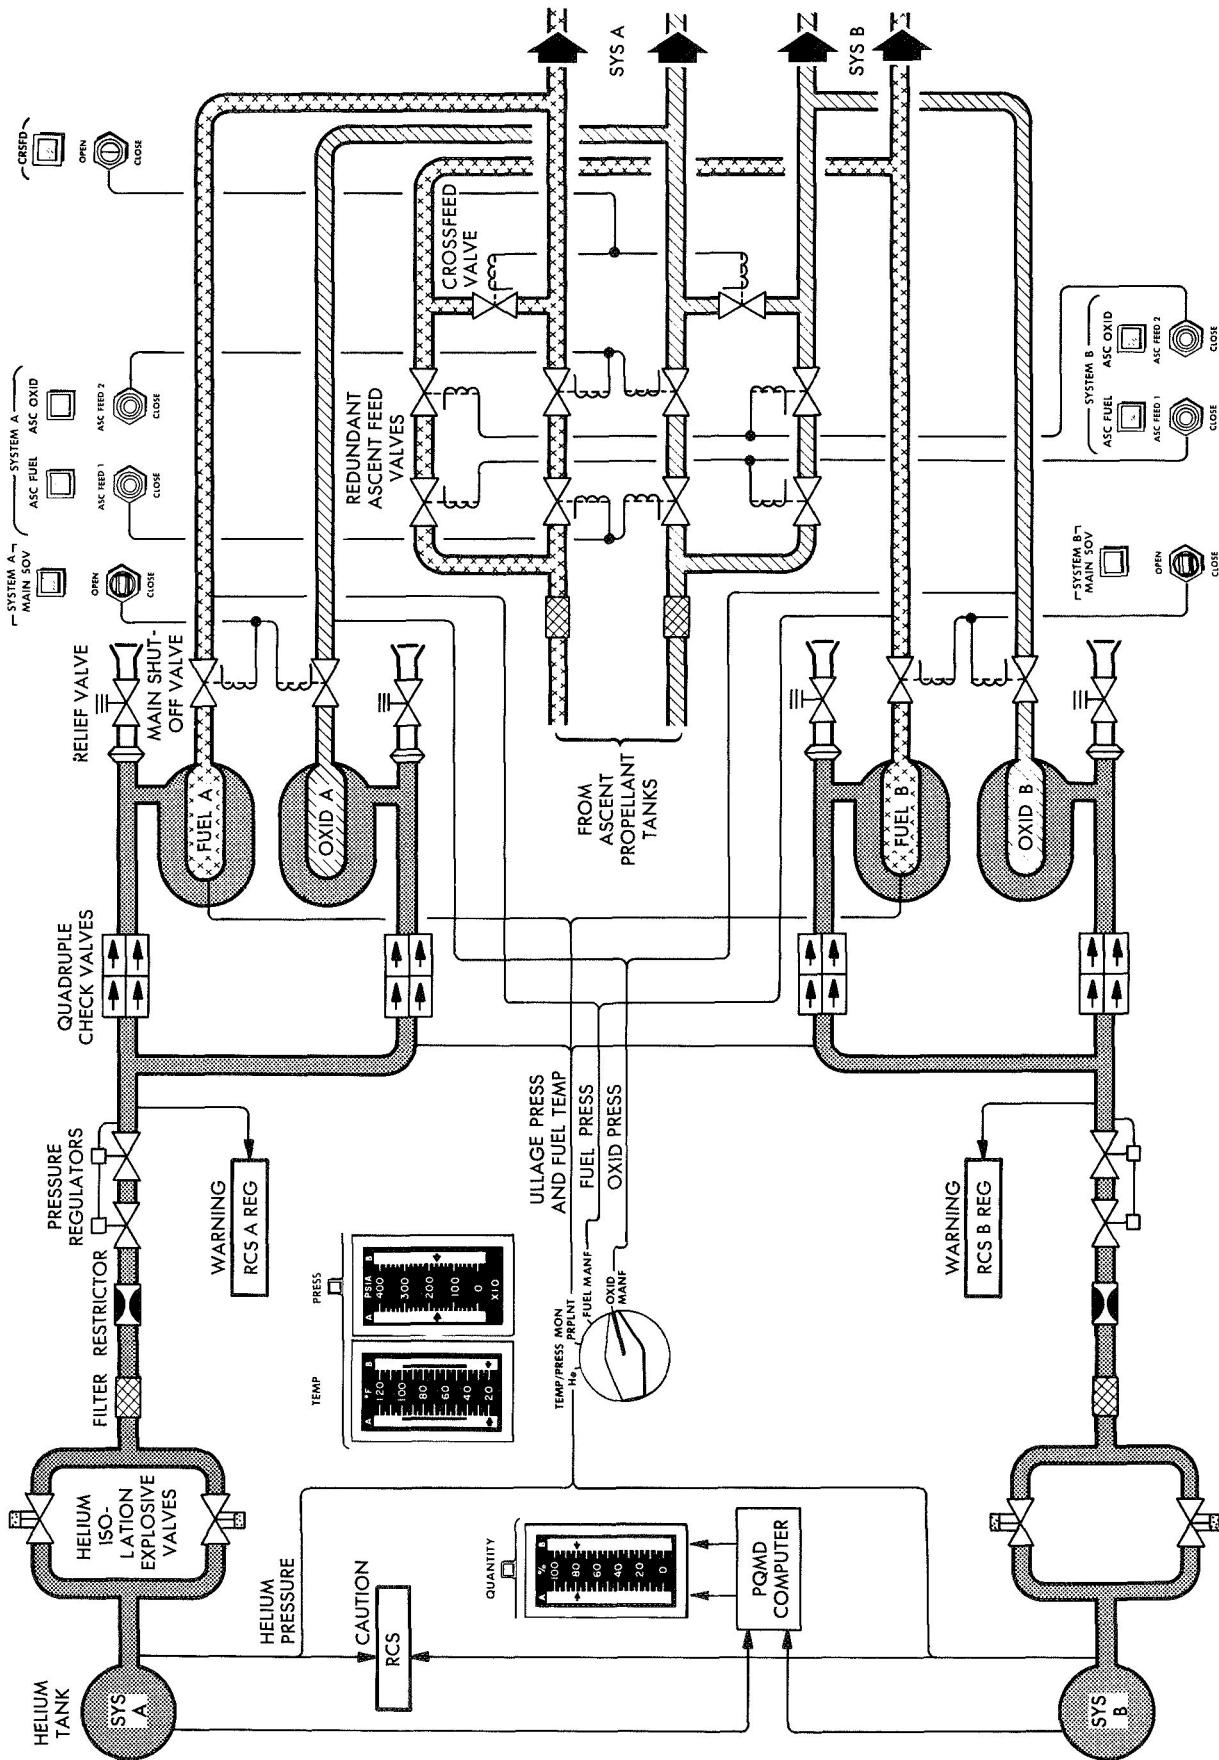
SYS A
SYS B
CRSFD
OPEN
CLOSE
CROSSFEED VALVE
SYSTEM A
ASC FUEL
ASC OXID
ASC FEED 1
CLOSE
ASC FEED 2
CLOSE
SYSTEM A
MAIN SOV
OPEN
CLOSE
REDUNDANT ASCENT FEED VALVES
SYSTEM B
ASC FUEL
ASC OXID
ASC FEED 1
CLOSE
ASC FEED 2
CLOSE
SYSTEM B
MAIN SOV
OPEN
CLOSE
RELIEF VALVE
MAIN SHUT-OFF VALVE
FUEL A
OXID A
FROM ASCENT PROPELLANT TANKS
FUEL B
OXID B
QUADRUPLE CHECK VALVES
ULLAGE PRESS AND FUEL TEMP
FUEL PRESS
OXID PRESS
PRESSURE REGULATORS
WARNING
RCS A REG
WARNING
RCS B REG
PRESS
PSIA
A
B
400
300
200
100
0
X10
TEMP
°F
120
100
80
60
40
20
TEMP/PRESS MON
He
PRPLNT
FUEL MANF
OXID MANF
FILTER
RESTRICTOR
HELIUM ISO-LATION EXPLOSIVE VALVES
HELIUM PRESSURE
CAUTION
RCS
QUANTITY
%
100
80
60
40
20
0
PQMD COMPUTER
HELIUM TANK
SYS A
SYS B